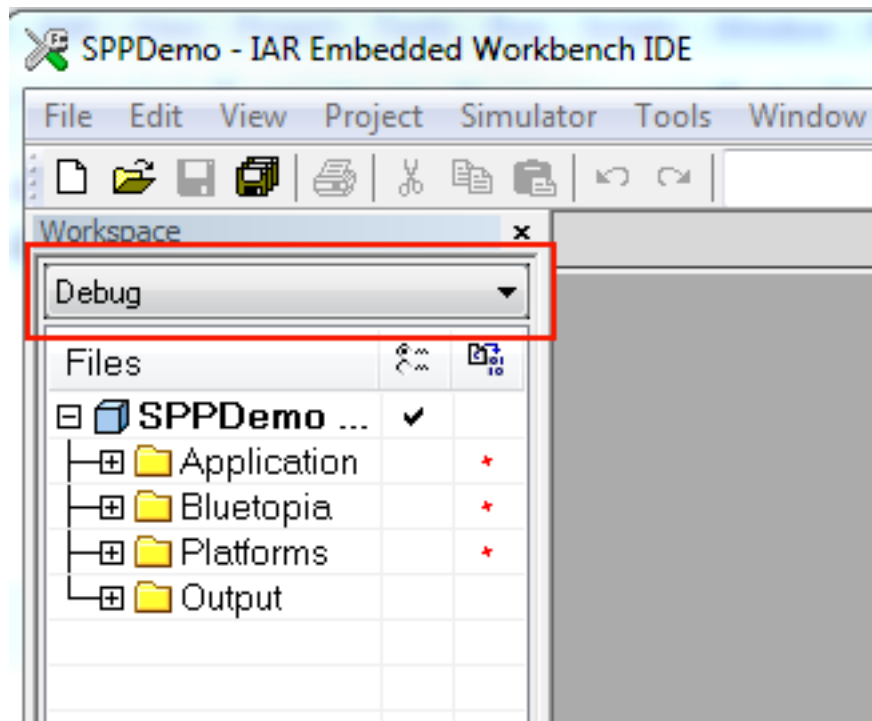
SPPDemo - IAR Embedded Workbench IDE

File Edit View Project Simulator Tools Window

Workspace ×

Debug

| Files | | |
|---|---|---|
| SPPDemo ... | ✔ | |
| Application | | * |
| Bluetopia | | * |
| Platforms | | * |
| Output | | |